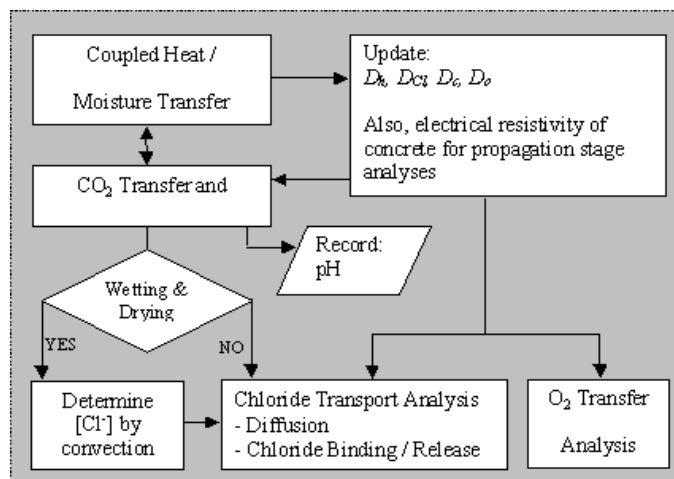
Coupled Heat /

Moisture Transfer

Update:
$D_h$, $D_{Cl}$, $D_c$, $D_o$

Also, electrical resistivity of concrete for propagation stage analyses

$CO_2$ Transfer and

Record:
pH

Wetting & Drying

YES

NO

Determine [$Cl^-$] by convection

Chloride Transport Analysis
- Diffusion
- Chloride Binding / Release

$O_2$ Transfer

Analysis